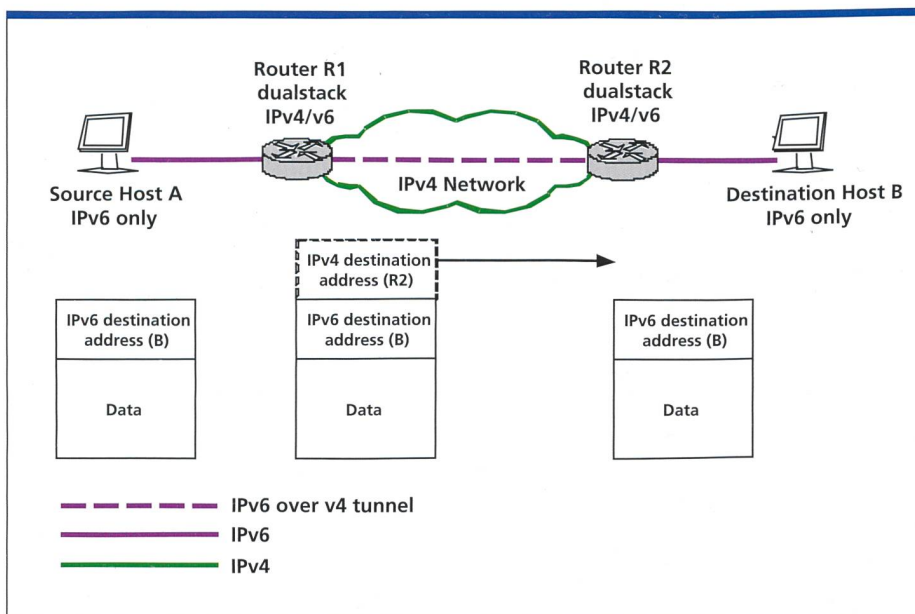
Router R1
dualstack
IPv4/v6

Router R2
dualstack
IPv4/v6

IPv4 Network

Source Host A
IPv6 only

Destination Host B
IPv6 only

| IPv6 destination address (B) |
|---|
| Data |

| IPv4 destination address (R2) |
|---|
| IPv6 destination address (B) |
| Data |

| IPv6 destination address (B) |
|---|
| Data |

IPv6 over v4 tunnel
IPv6
IPv4